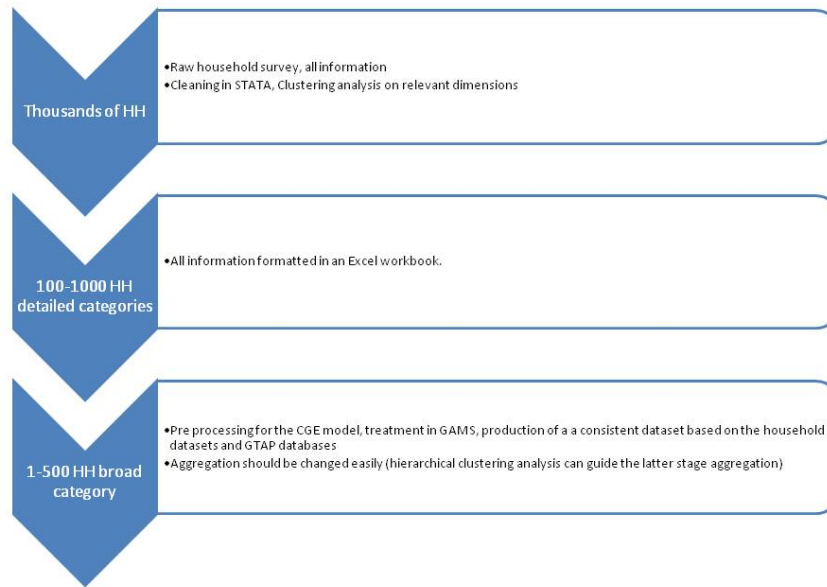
Thousands of HH

•Raw household survey, all information
•Cleaning in STATA, Clustering analysis on relevant dimensions

100-1000 HH detailed categories

•All information formatted in an Excel workbook.

1-500 HH broad category

•Pre processing for the CGE model, treatment in GAMS, production of a a consistent dataset based on the household datasets and GTAP databases
•Aggregation should be changed easily (hierarchical clustering analysis can guide the latter stage aggregation)